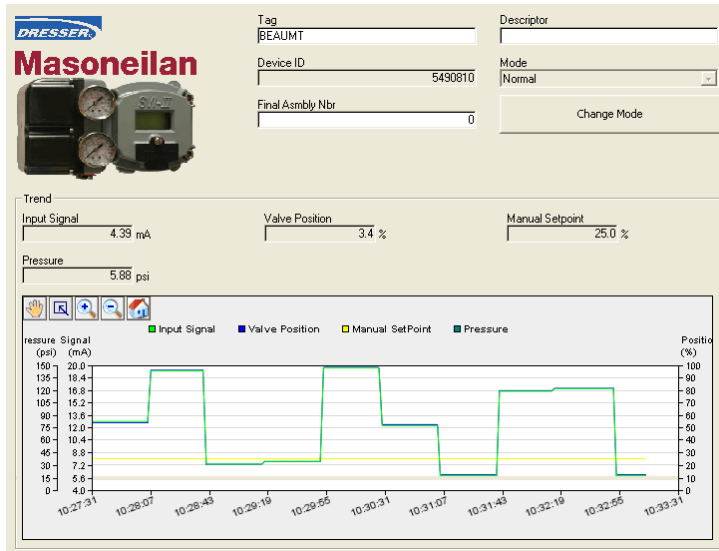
DRESSER

Masoneilan

SVI-II

Tag
BEAUMT

Device ID
5490810

Final Asmbly Nbr
0

Descriptor

Mode
Normal

Change Mode

Trend

Input Signal
4.39 mA

Valve Position
3.4 %

Manual Setpoint
25.0 %

Pressure
5.88 psi

Input Signal   Valve Position   Manual SetPoint   Pressure

ressure (psi)   Signal (mA)   Positio (%)

150 135 120 105 90 75 60 45 30 15 0

20.0 18.4 16.8 15.2 13.6 12.0 10.4 8.8 7.2 5.6 4.0

100 90 80 70 60 50 40 30 20 10 0

10:27:31 10:28:07 10:28:43 10:29:19 10:29:55 10:30:31 10:31:07 10:31:43 10:32:19 10:32:55 10:33:31